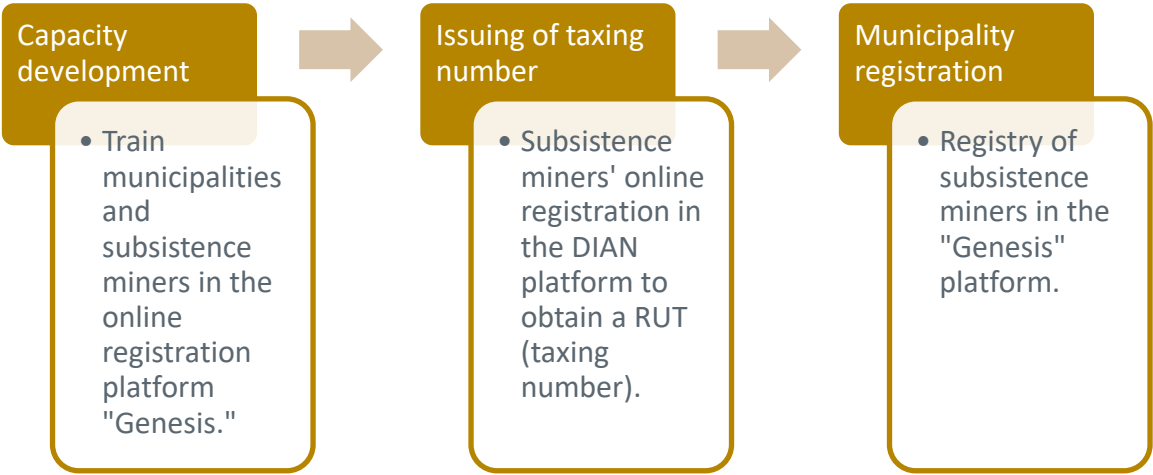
Capacity development

• Train municipalities and subsistence miners in the online registration platform "Genesis."

Issuing of taxing number

• Subsistence miners' online registration in the DIAN platform to obtain a RUT (taxing number).

Municipality registration

• Registry of subsistence miners in the "Genesis" platform.